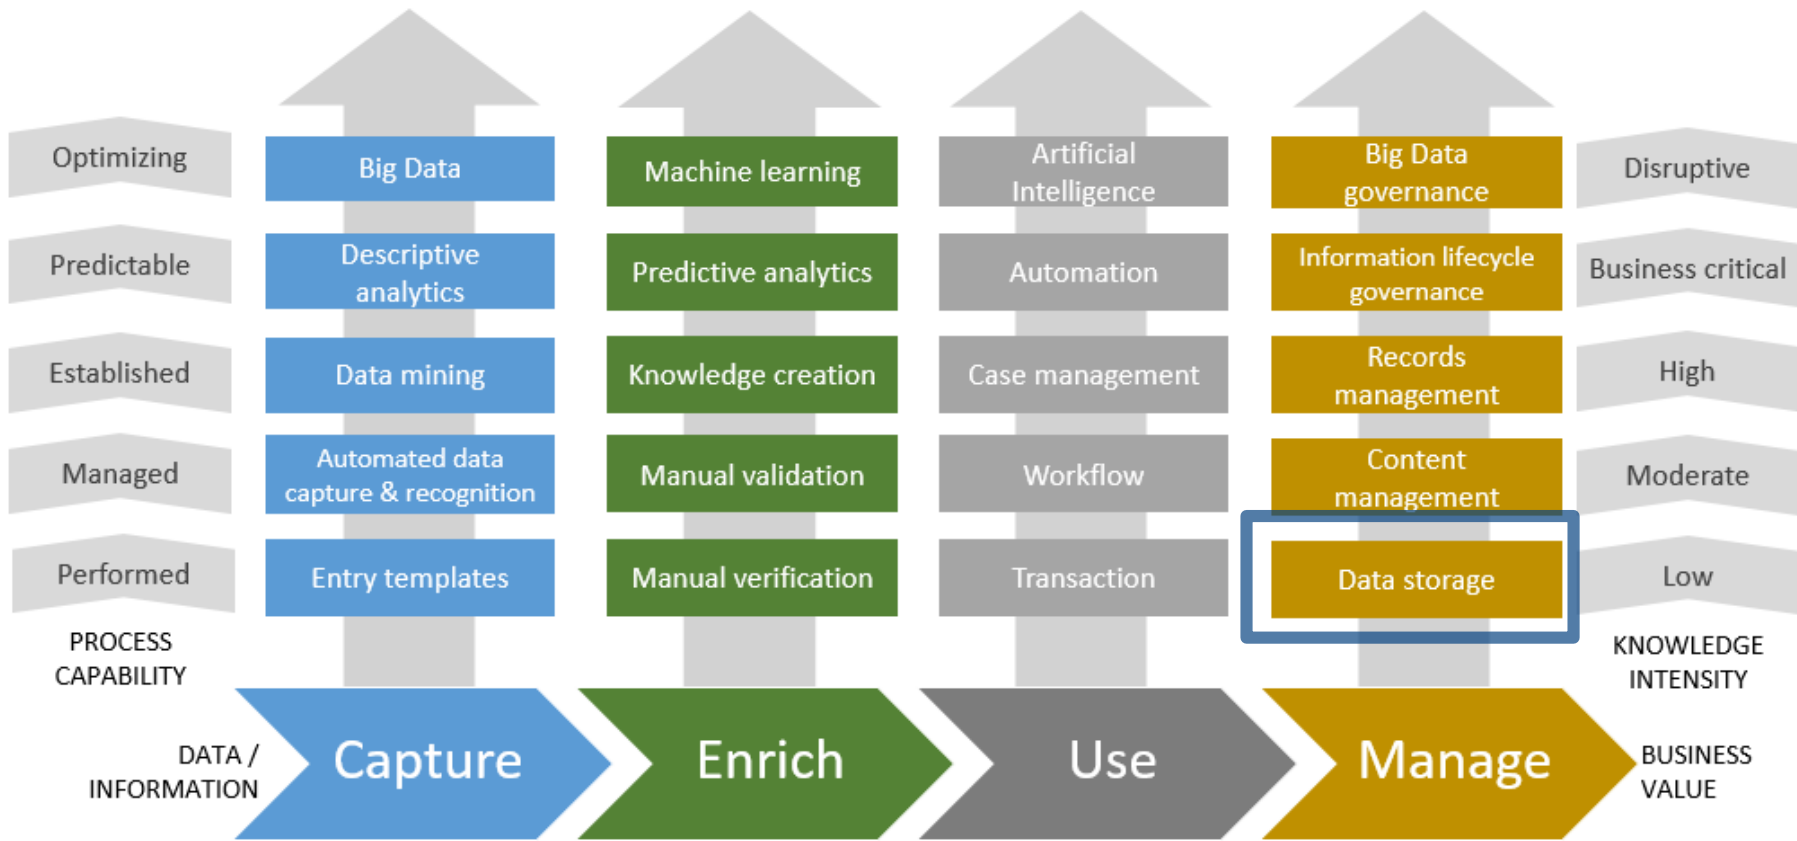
Optimizing

Big Data

Machine learning

Artificial Intelligence

Big Data governance

Disruptive

Predictable

Descriptive analytics

Predictive analytics

Automation

Information lifecycle governance

Business critical

Established

Data mining

Knowledge creation

Case management

Records management

High

Managed

Automated data capture & recognition

Manual validation

Workflow

Content management

Moderate

Performed

Entry templates

Manual verification

Transaction

Data storage

Low

PROCESS CAPABILITY

KNOWLEDGE INTENSITY

DATA / INFORMATION

Capture

Enrich

Use

Manage

BUSINESS VALUE